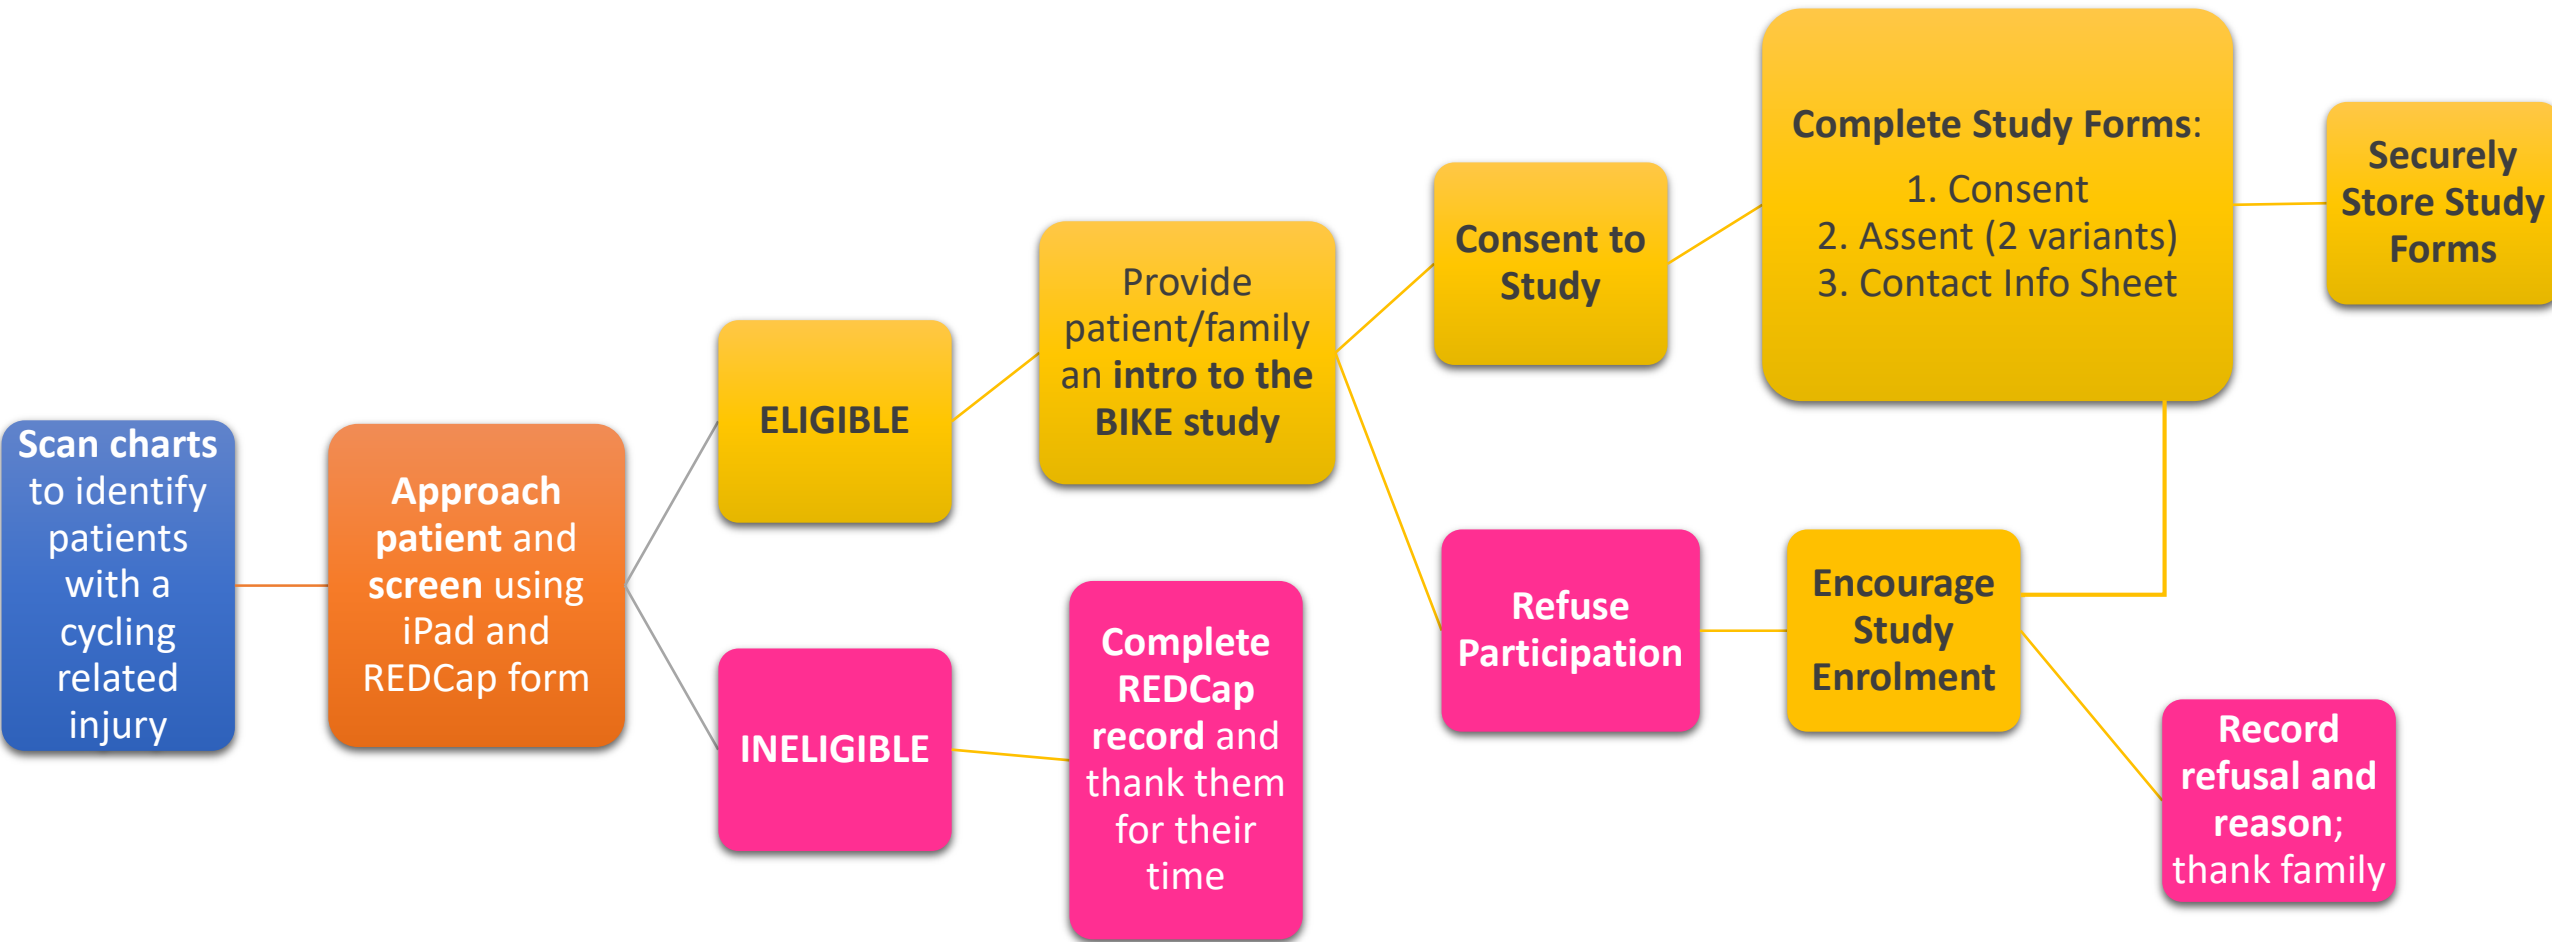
Scan charts to identify patients with a cycling related injury

Approach patient and screen using iPad and REDCap form

ELIGIBLE

INELIGIBLE

Provide patient/family an intro to the BIKE study

Complete REDCap record and thank them for their time

Consent to Study

Refuse Participation

Complete Study Forms:
1. Consent
2. Assent (2 variants)
3. Contact Info Sheet

Securely Store Study Forms

Encourage Study Enrolment

Record refusal and reason; thank family